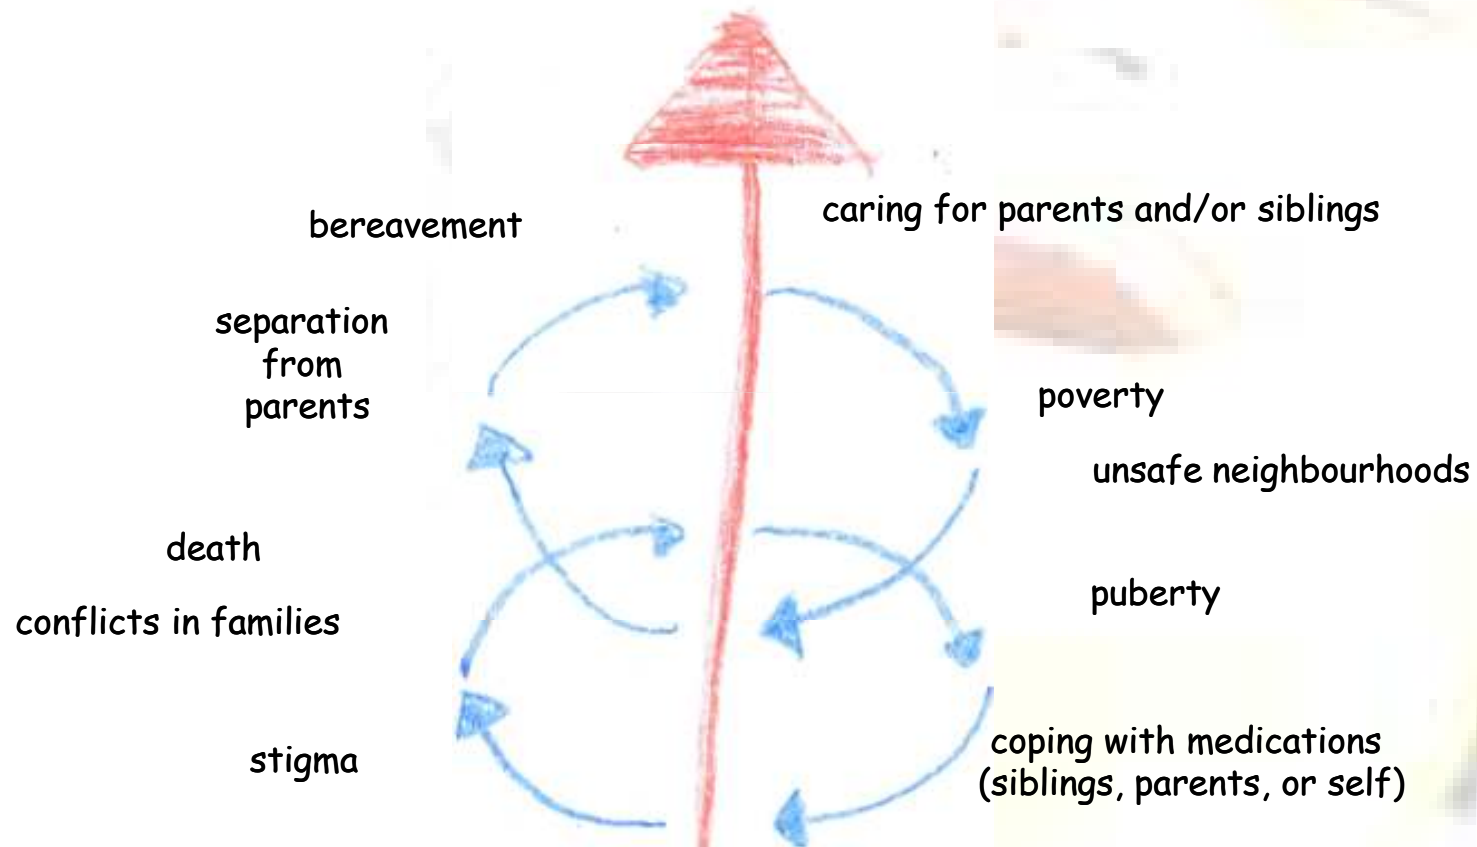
bereavement

caring for parents and/or siblings

separation from parents

poverty

unsafe neighbourhoods

death

conflicts in families

puberty

stigma

coping with medications (siblings, parents, or self)